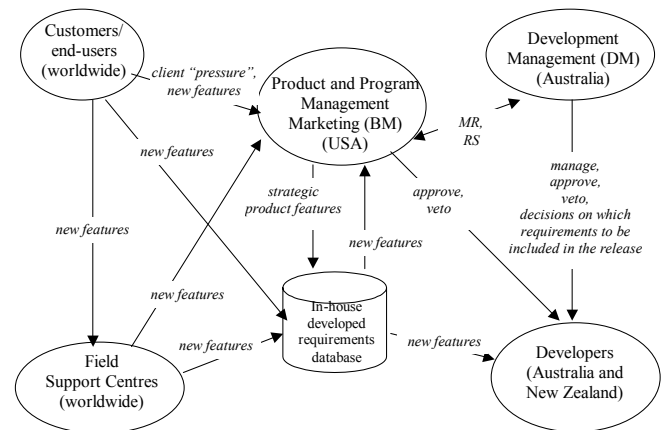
Customers/ end-users (worldwide)

client "pressure", new features

Product and Program Management Marketing (BM) (USA)

Development Management (DM) (Australia)

MR, RS

new features

new features

strategic product features

new features

approve, veto

manage, approve, veto, decisions on which requirements to be included in the release

new features

new features

In-house developed requirements database

new features

Field Support Centres (worldwide)

Developers (Australia and New Zealand)